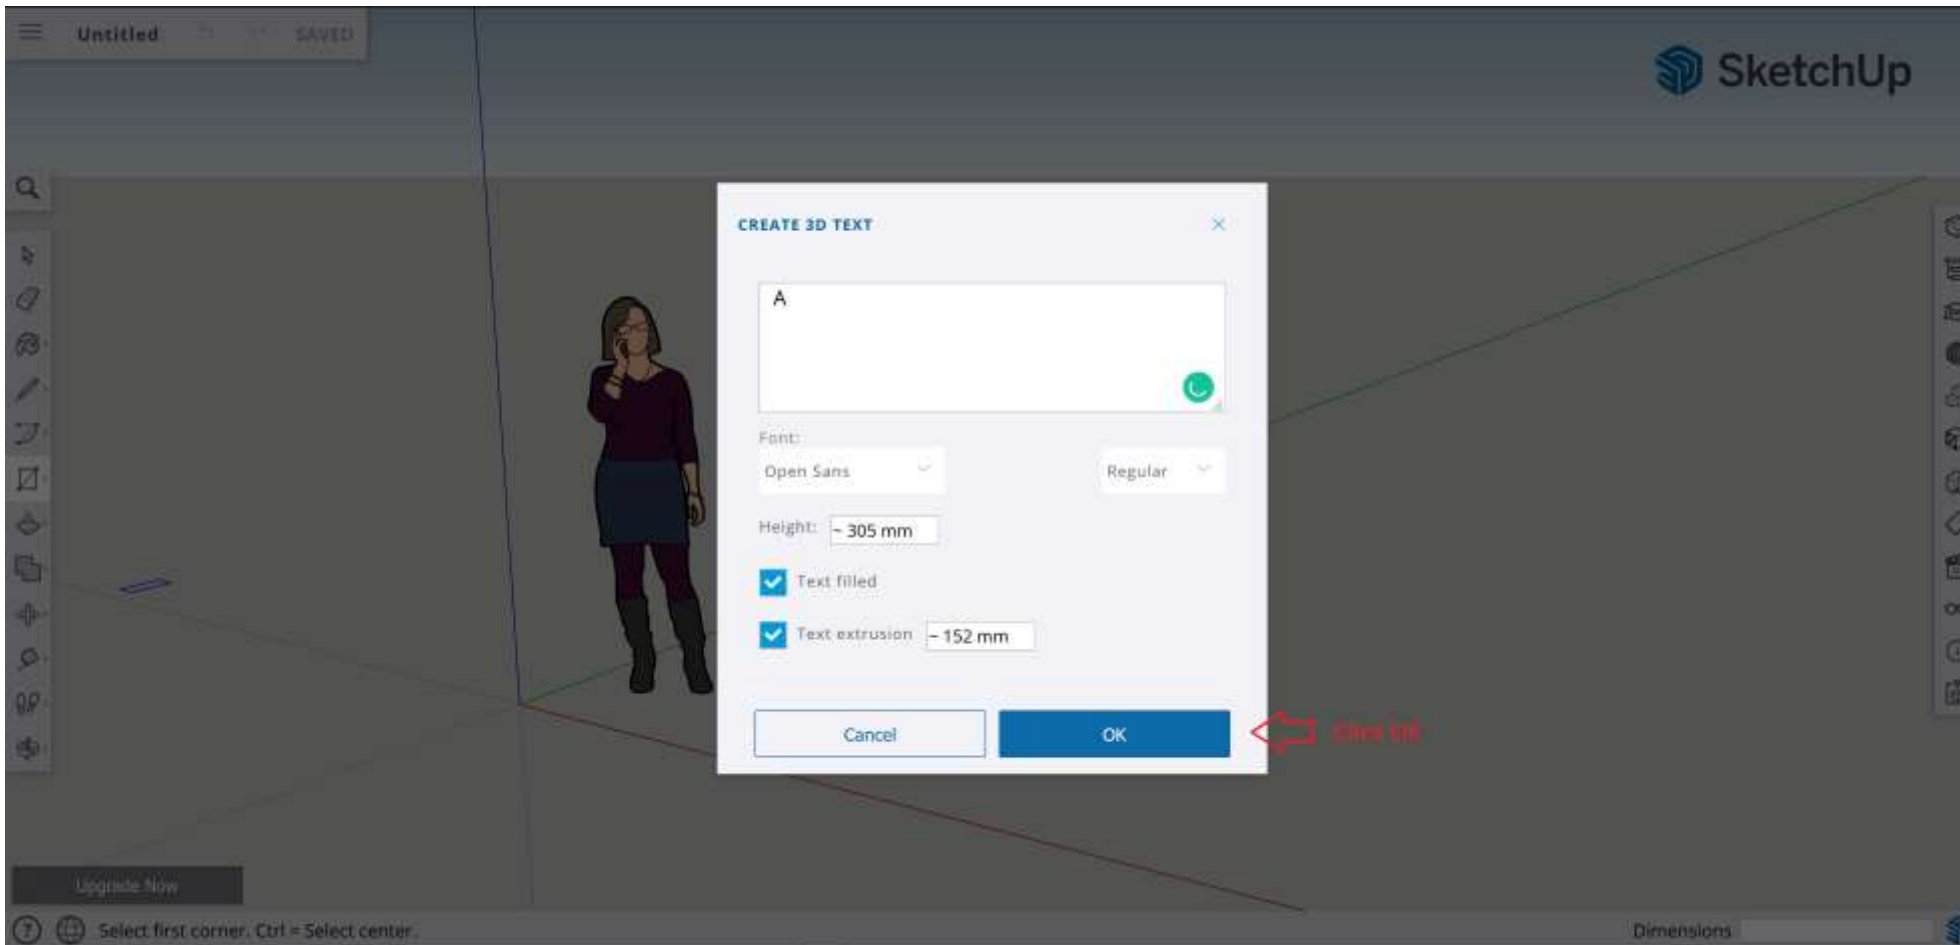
Untitled SAVED

SketchUp

CREATE 3D TEXT

A

Font:

Open Sans

Regular

Height: ~ 305 mm

Text filled

Text extrusion ~ 152 mm

Cancel

OK

Click OK

Upgrade Now

Select first corner. Ctrl = Select center.

Dimensions